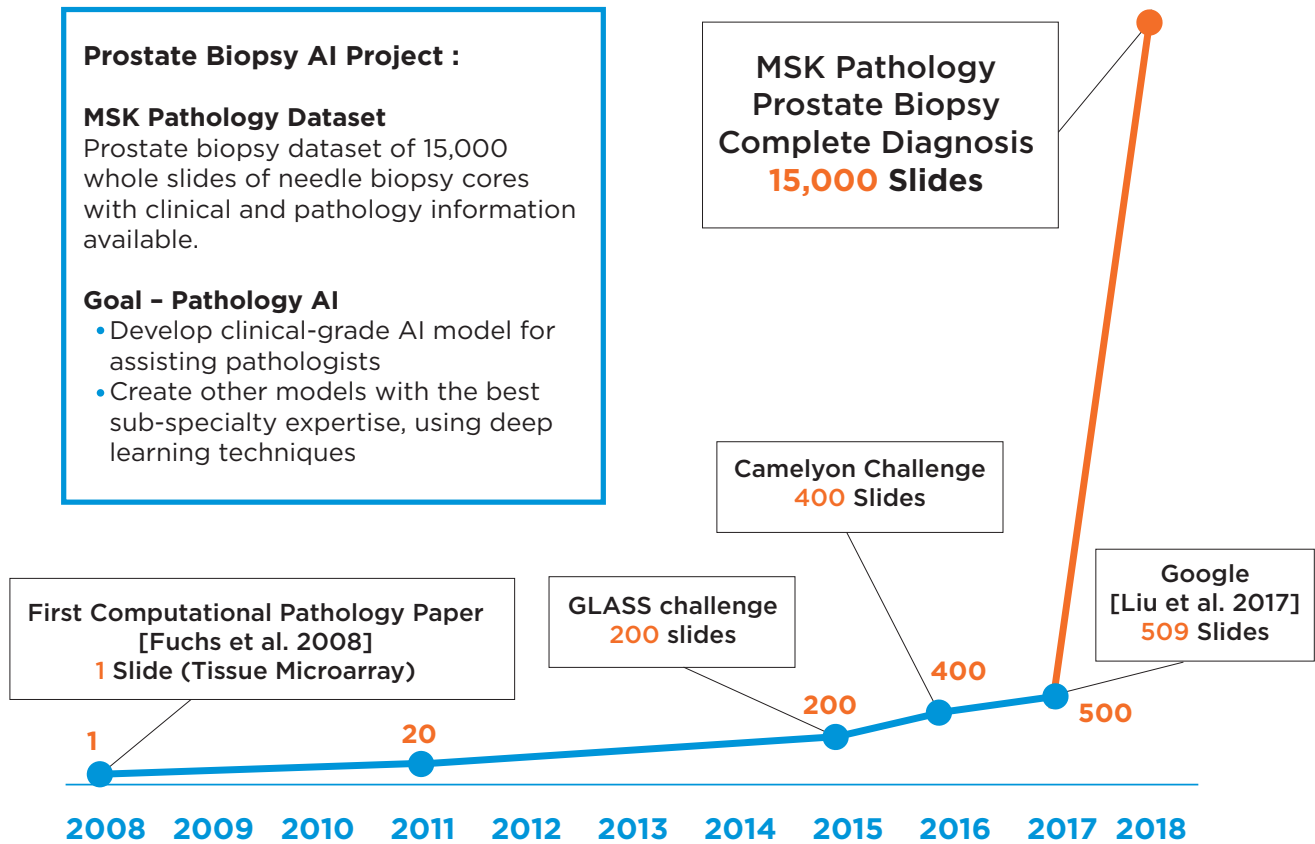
Prostate Biopsy AI Project :

MSK Pathology Dataset
Prostate biopsy dataset of 15,000 whole slides of needle biopsy cores with clinical and pathology information available.

Goal – Pathology AI
• Develop clinical-grade AI model for assisting pathologists
• Create other models with the best sub-specialty expertise, using deep learning techniques

MSK Pathology Prostate Biopsy Complete Diagnosis
15,000 Slides

Camelyon Challenge
400 Slides

GLASS challenge
200 slides

Google
[Liu et al. 2017]
509 Slides

First Computational Pathology Paper
[Fuchs et al. 2008]
1 Slide (Tissue Microarray)

1

20

200

400

500

2008 2009 2010 2011 2012 2013 2014 2015 2016 2017 2018